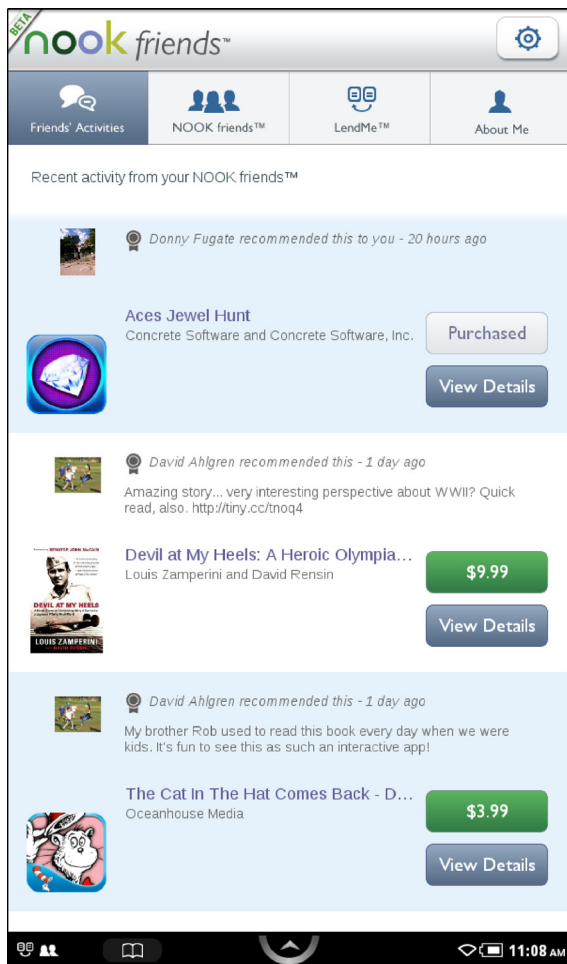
BETA nook friends™

Friends' Activities | NOOK friends™ | LendMe™ | About Me

Recent activity from your NOOK friends™

Donny Fugate recommended this to you - 20 hours ago

Aces Jewel Hunt
Concrete Software and Concrete Software, Inc.
Purchased
View Details

David Ahlgren recommended this - 1 day ago

Amazing story... very interesting perspective about WWII? Quick read, also. http://tiny.cc/tnoq4

SENATOR JOHN McCAIN
DEVIL AT MY HEELS
LOUIS ZAMPERINI

Devil at My Heels: A Heroic Olympia...
Louis Zamperini and David Rensin
$9.99
View Details

David Ahlgren recommended this - 1 day ago

My brother Rob used to read this book every day when we were kids. It's fun to see this as such an interactive app!

The Cat In The Hat Comes Back - D...
Oceanhouse Media
$3.99
View Details

11:08 AM